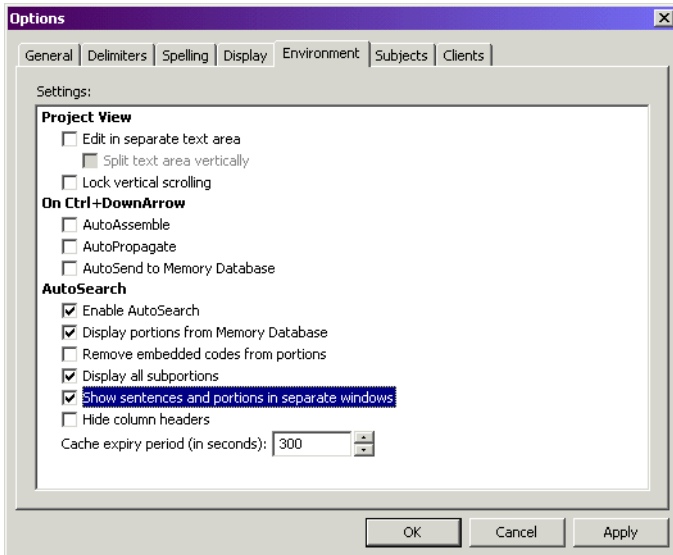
Options

General | Delimiters | Spelling | Display | Environment | Subjects | Clients

Settings:

Project View
Edit in separate text area
Split text area vertically
Lock vertical scrolling
On Ctrl+DownArrow
AutoAssemble
AutoPropagate
AutoSend to Memory Database
AutoSearch
Enable AutoSearch
Display portions from Memory Database
Remove embedded codes from portions
Display all subportions
Show sentences and portions in separate windows
Hide column headers
Cache expiry period (in seconds): 300

OK Cancel Apply